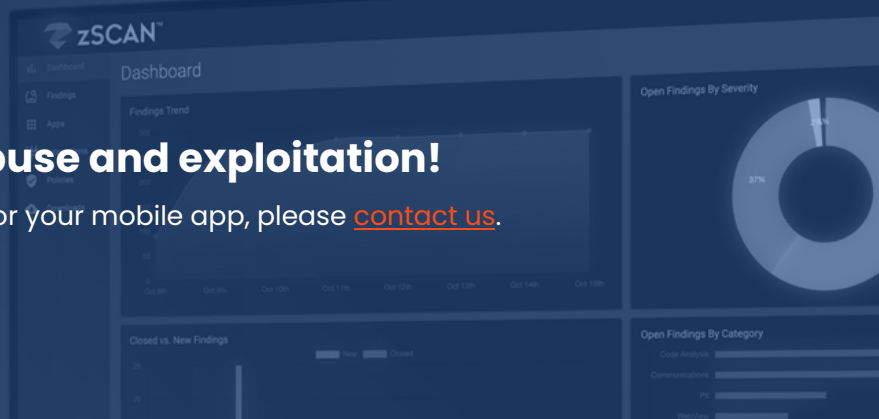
zSCAN™

Dashboard

Findings

Apps

Policies

Downloads

Dashboard

Findings Trend

Open Findings By Severity

2%

37%

ouse and exploitation!

or your mobile app, please contact us.

Oct 8th Oct 9th Oct 10th Oct 11th Oct 12th Oct 13th Oct 14th Oct 15th

Closed vs. New Findings

New Closed

Open Findings By Category

Code Analysis

Communications

FS

WebView